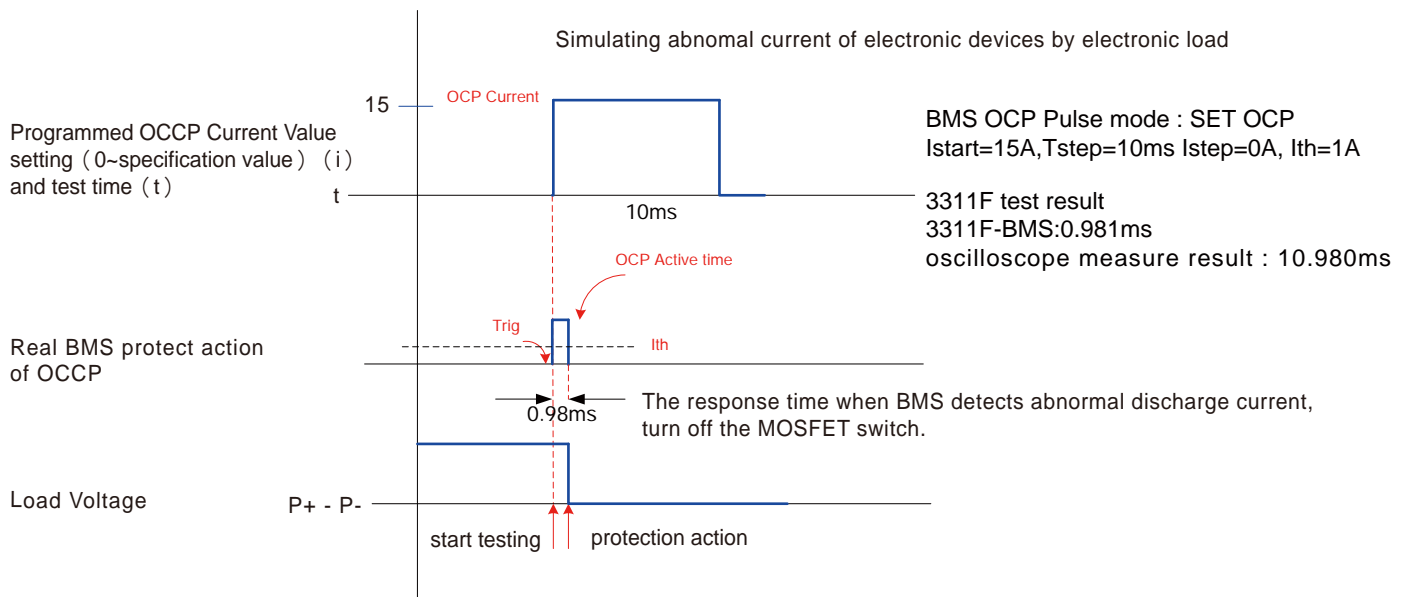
Simulating abnomal current of electronic devices by electronic load

15

OCP Current

Programmed OCCP Current Value setting（0~specification value）（i） and test time（t）

t

10ms

BMS OCP Pulse mode : SET OCP
Istart=15A,Tstep=10ms Istep=0A, Ith=1A

3311F test result
3311F-BMS:0.981ms
oscilloscope measure result : 10.980ms

OCP Active time

Trig

Ith

Real BMS protect action of OCCP

0.98ms

The response time when BMS detects abnormal discharge current, turn off the MOSFET switch.

Load Voltage

P+ - P-

start testing

protection action